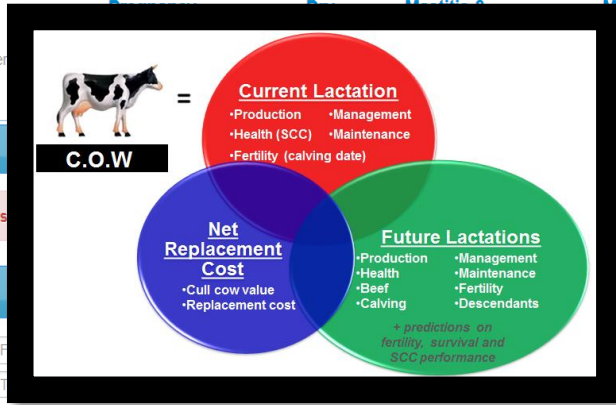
C.O.W

=

Current Lactation
•Production •Management
•Health (SCC) •Maintenance
•Fertility (calving date)

Net Replacement Cost
•Cull cow value
•Replacement cost

Future Lactations
•Production •Management
•Health •Maintenance
•Beef •Fertility
•Calving •Descendants

+ predictions on fertility, survival and SCC performance